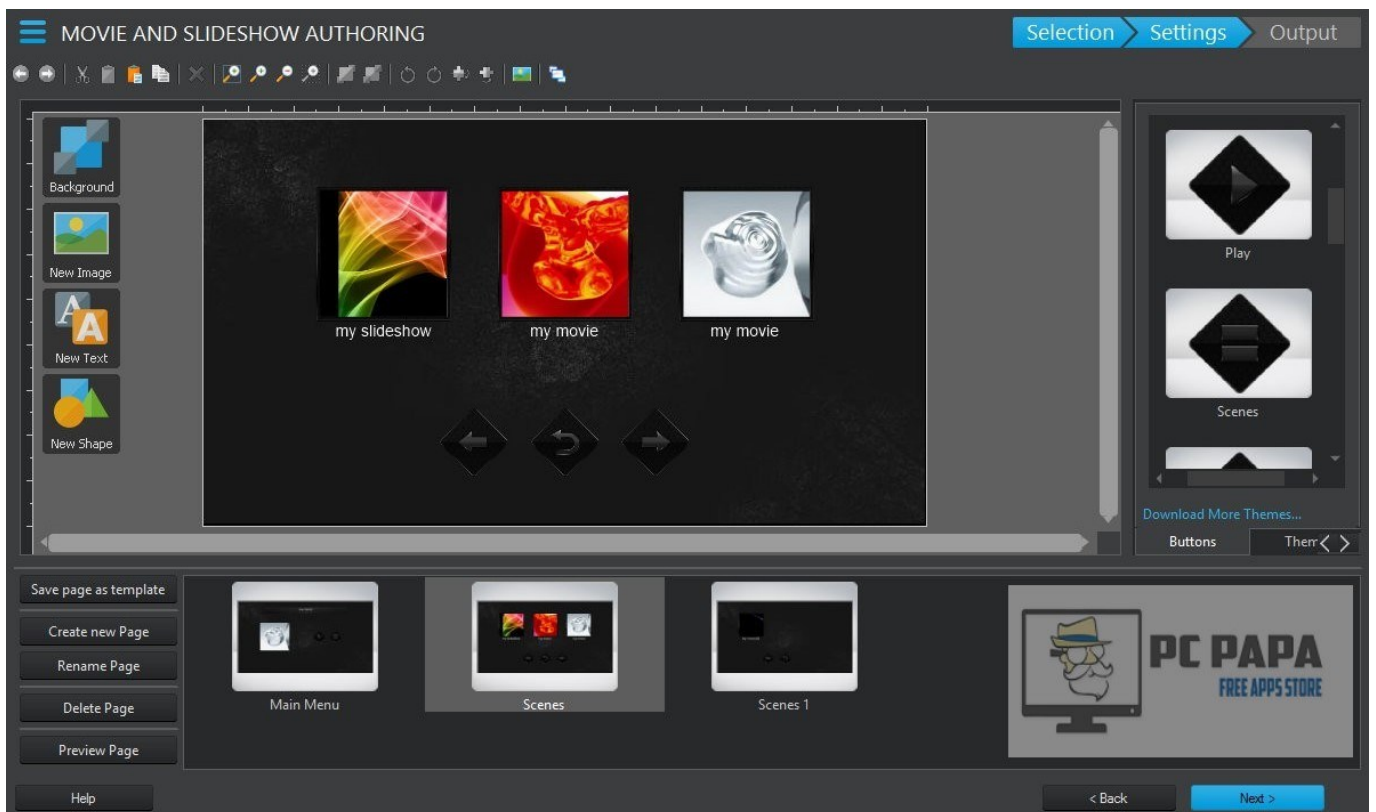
MOVIE AND SLIDESHOW AUTHORING

Selection
Settings
Output

Background
New Image
New Text
New Shape

my slideshow
my movie
my movie

Play
Scenes

Download More Themes...
Buttons
Them

Save page as template
Create new Page
Rename Page
Delete Page
Preview Page

Main Menu
Scenes
Scenes 1

PC PAPA
FREE APPS STORE

Help
< Back
Next >